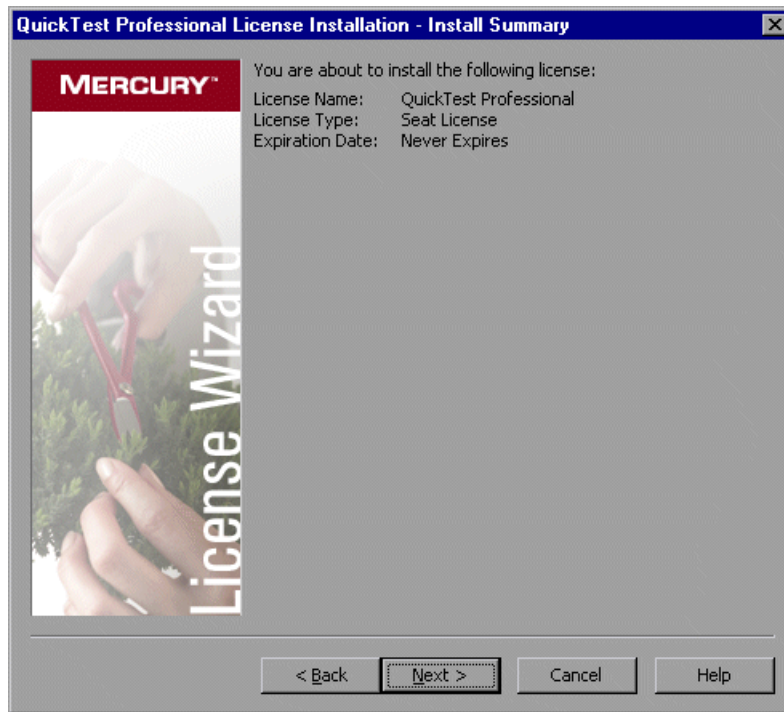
QuickTest Professional License Installation - Install Summary

MERCURY™

License Wizard

You are about to install the following license:

| | |
|---|---|
| License Name: | QuickTest Professional |
| License Type: | Seat License |
| Expiration Date: | Never Expires |

< Back
Next >
Cancel
Help